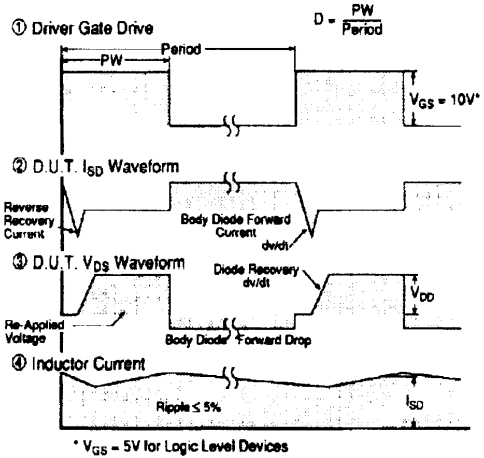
① Driver Gate Drive

$D = \frac{PW}{Period}$

Period

PW

$V_{GS} = 10V^*$

② D.U.T. $I_{SD}$ Waveform

Reverse Recovery Current

Body Diode Forward Current

dv/dt

③ D.U.T. $V_{DS}$ Waveform

Diode Recovery dv/dt

$V_{DD}$

Re-Applied Voltage

Body Diode Forward Drop

④ Inductor Current

Ripple ≤ 5%

$I_{SD}$

* $V_{GS}$ = 5V for Logic Level Devices